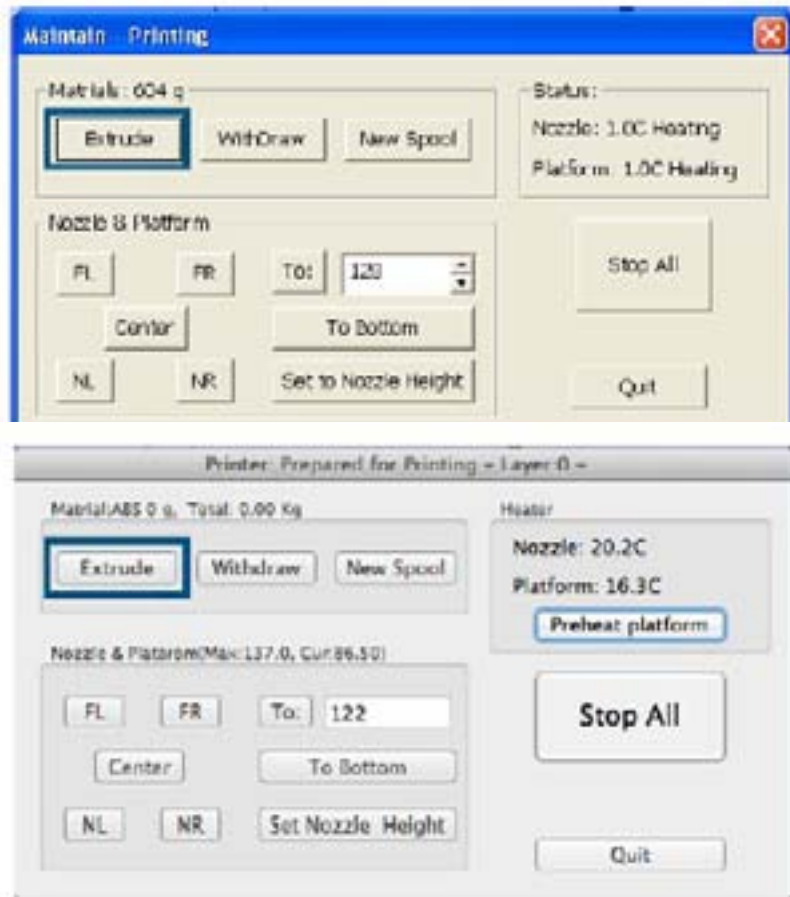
Maintain - Printing

Matrials: 604 g

Extrude

WithDraw

New Spool

Status:

Nozzle: 1.0C Heating

Platform: 1.0C Heating

Nozzle & Platform

FL

FR

To:

120

Stop All

Center

To Bottom

NL

NR

Set to Nozzle Height

Quit

Printer: Prepared for Printing - Layer:0 -

Matrial:ABS 0 g, Total: 0.00 Kg

Extrude

Withdraw

New Spool

Heater

Nozzle: 20.2C

Platform: 16.3C

Preheat platform

Nozzle & Platform(Max:137.0, Cur:86.50)

FL

FR

To:

122

Stop All

Center

To Bottom

NL

NR

Set Nozzle Height

Quit